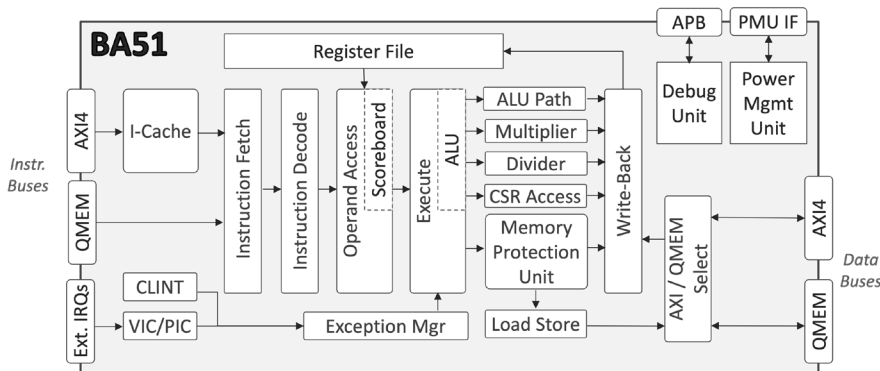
BA51

APB

PMU IF

Register File

Debug Unit

Power Mgmt Unit

Instr. Buses

AXI4

QMEM

Ext. IRQs

I-Cache

Instruction Fetch

Instruction Decode

Operand Access

Scoreboard

Execute

ALU

ALU Path

Multiplier

Divider

CSR Access

Memory Protection Unit

Write-Back

AXI / QMEM Select

AXI4

QMEM

Data Buses

CLINT

VIC/PIC

Exception Mgr

Load Store